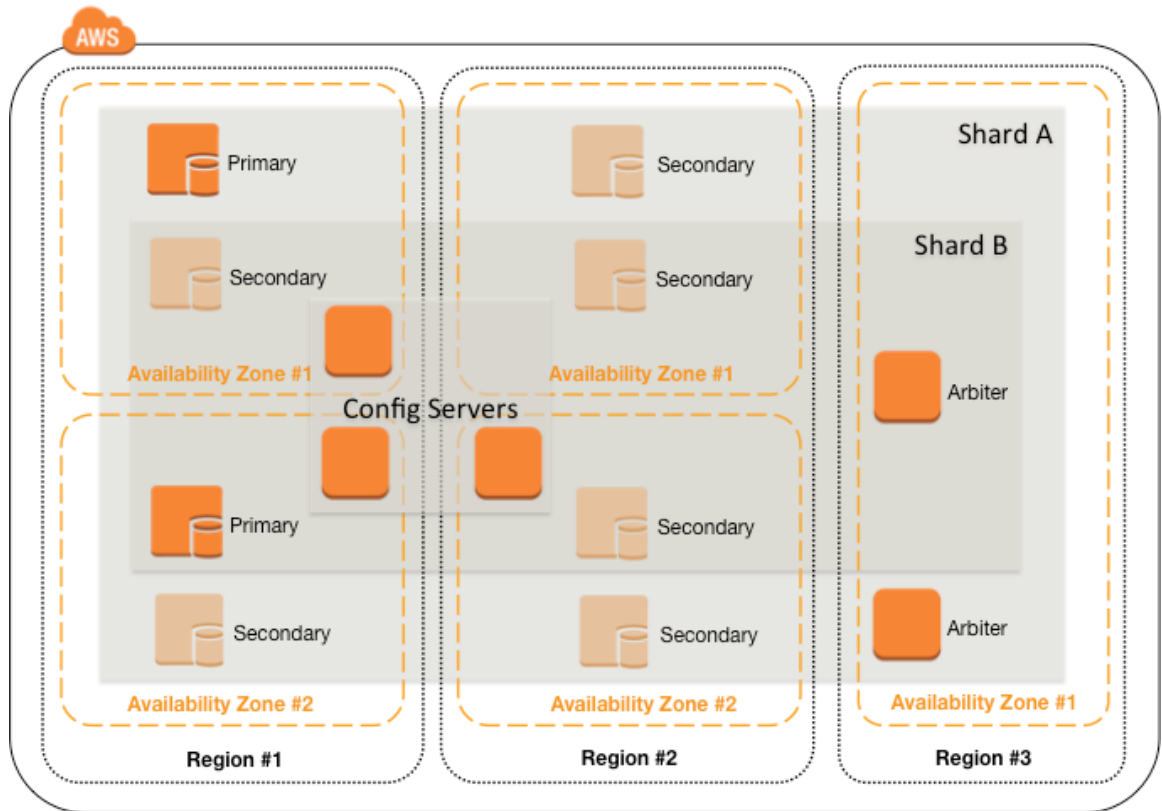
AWS

Shard A

Shard B

Primary

Secondary

Secondary

Secondary

Availability Zone #1

Availability Zone #1

Arbiter

Config Servers

Primary

Secondary

Secondary

Secondary

Arbiter

Availability Zone #2

Availability Zone #2

Availability Zone #1

Region #1

Region #2

Region #3